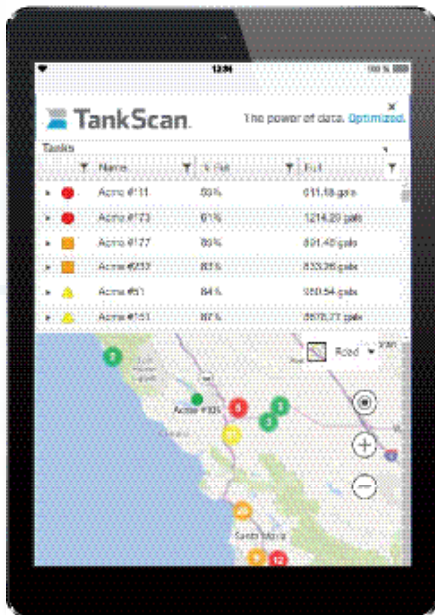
12:36 100%

TankScan. The power of data. Optimized.

Tanks

| Name | % Full | Full |
|---|---|---|
| Acme #111 | 53% | 611.18 gals |
| Acme #123 | 61% | 1214.20 gals |
| Acme #177 | 89% | 891.40 gals |
| Acme #232 | 83% | 833.26 gals |
| Acme #51 | 84% | 950.54 gals |
| Acme #151 | 92% | 5570.77 gals |

Road

Acme #305

Santa Maria